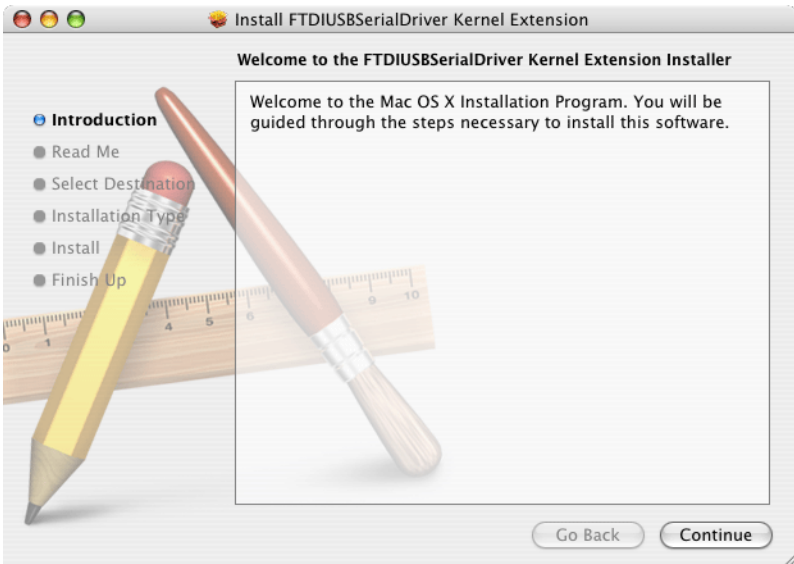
Install FTDIUSBSerialDriver Kernel Extension

Welcome to the FTDIUSBSerialDriver Kernel Extension Installer

Introduction
Read Me
Select Destination
Installation Type
Install
Finish Up

Welcome to the Mac OS X Installation Program. You will be guided through the steps necessary to install this software.

1 4 5 6 9 10

Go Back
Continue